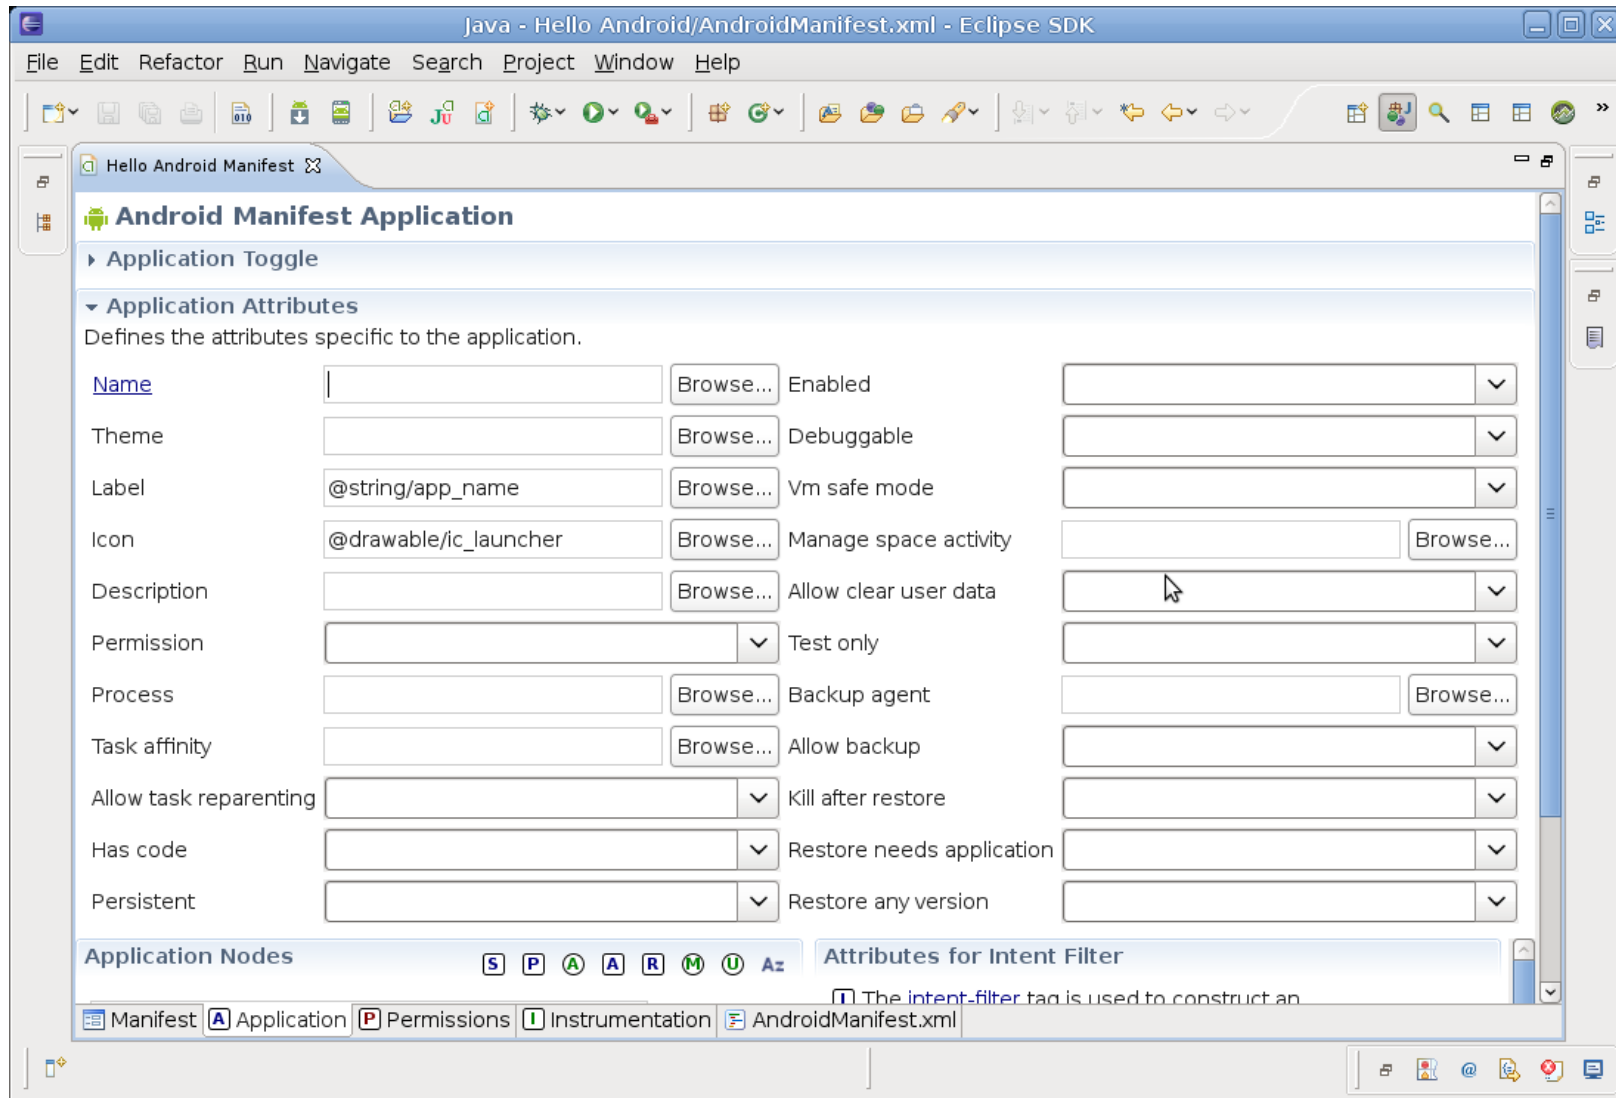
Java - Hello Android/AndroidManifest.xml - Eclipse SDK

File Edit Refactor Run Navigate Search Project Window Help

Hello Android Manifest

Android Manifest Application

Application Toggle

Application Attributes

Defines the attributes specific to the application.

| | | | | | |
|---|---|---|---|---|---|
| Name | | Browse... | Enabled | | |
| Theme | | Browse... | Debuggable | | |
| Label | @string/app_name | Browse... | Vm safe mode | | |
| Icon | @drawable/ic_launcher | Browse... | Manage space activity | | Browse... |
| Description | | Browse... | Allow clear user data | | |
| Permission | | | Test only | | |
| Process | | Browse... | Backup agent | | Browse... |
| Task affinity | | Browse... | Allow backup | | |
| Allow task reparenting | | | Kill after restore | | |
| Has code | | | Restore needs application | | |
| Persistent | | | Restore any version | | |

Application Nodes S P A A R M U Az

Attributes for Intent Filter

The intent-filter tag is used to construct an

Manifest Application Permissions Instrumentation AndroidManifest.xml